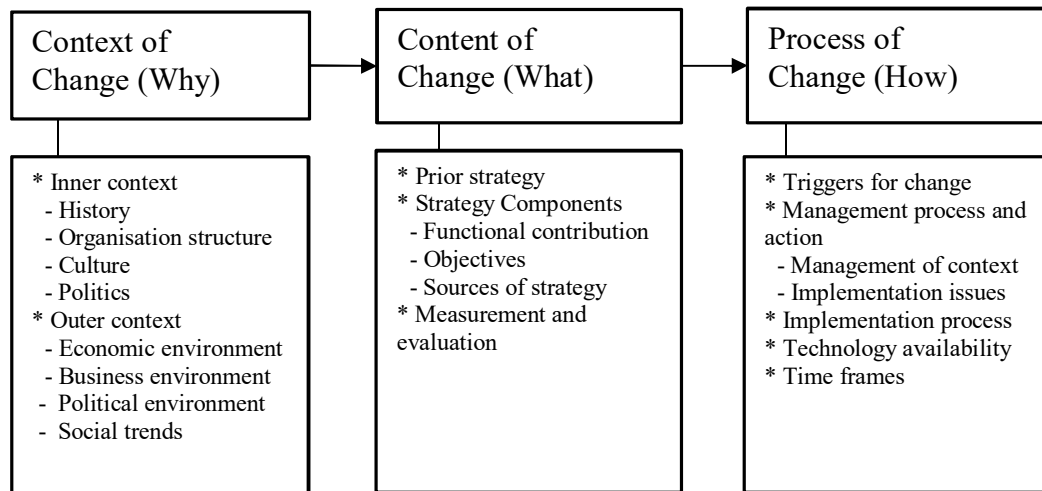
Context of Change (Why)

Content of Change (What)

Process of Change (How)

* Inner context
- History
- Organisation structure
- Culture
- Politics
* Outer context
- Economic environment
- Business environment
- Political environment
- Social trends

* Prior strategy
* Strategy Components
- Functional contribution
- Objectives
- Sources of strategy
* Measurement and evaluation

* Triggers for change
* Management process and action
- Management of context
- Implementation issues
* Implementation process
* Technology availability
* Time frames